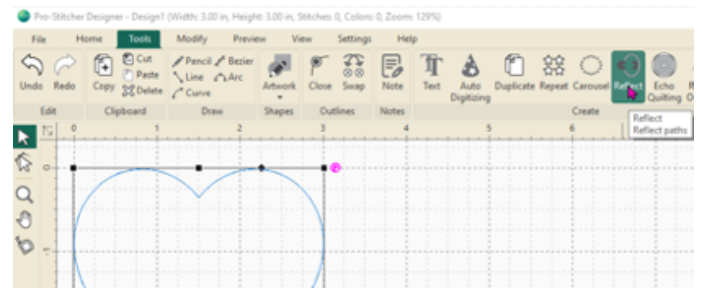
Pro-Stitcher Designer - Design1 (Width: 3.00 in, Height: 3.00 in, Stitches: 0, Colors: 0, Zoom: 129%)

File Home Tools Modify Preview View Settings Help

Undo Redo
Edit

Copy Cut Paste Delete
Clipboard

Pencil Bezier Line Arc Curve
Draw

Artwork
Shapes

Close Swap
Outlines

Note
Notes

Text Auto Digitizing Duplicate Repeat Carousel Reflect Echo Quilting
Create

Reflect
Reflect paths

0 1 2 3 4 5 6

0
1